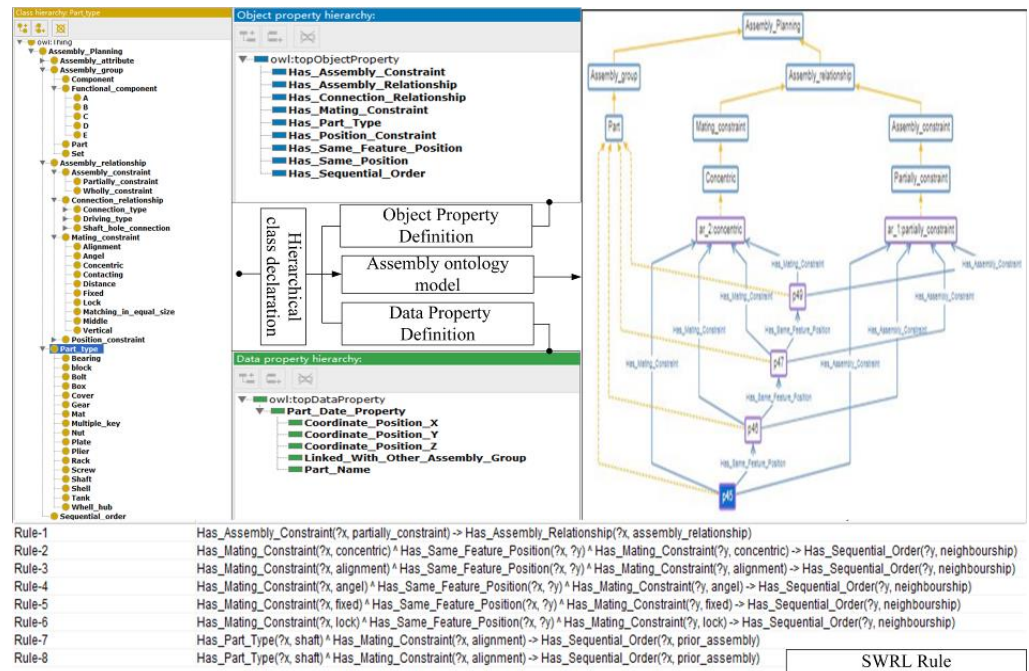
Class hierarchy: Part_type

owl:Thing
Assembly_Planning
Assembly_attribute
Assembly_group
Component
Functional_component
A
B
C
D
E
Part
Set
Assembly_relationship
Assembly_constraint
Partially_constraint
Wholly_constraint
Connection_relationship
Connection_type
Driving_type
Shaft_hole_connection
Mating_constraint
Alignment
Angel
Concentric
Contacting
Distance
Fixed
Lock
Matching_in_equal_size
Middle
Vertical
Position_constraint
Part_type
Bearing
block
Bolt
Box
Cover
Gear
Mat
Multiple_key
Nut
Plate
Plier
Rack
Screw
Shaft
Shell
Tank
Whell_hub
Sequential_order

Object property hierarchy:

owl:topObjectProperty
Has_Assembly_Constraint
Has_Assembly_Relationship
Has_Connection_Relationship
Has_Mating_Constraint
Has_Part_Type
Has_Position_Constraint
Has_Same_Feature_Position
Has_Same_Position
Has_Sequential_Order

Hierarchical class declaration

Object Property Definition

Assembly ontology model

Data Property Definition

Data property hierarchy:

owl:topDataProperty
Part_Date_Property
Coordinate_Position_X
Coordinate_Position_Y
Coordinate_Position_Z
Linked_With_Other_Assembly_Group
Part_Name

Assembly_Planning
Assembly_group
Assembly_relationship
Part
Mating_constraint
Assembly_constraint
Concentric
Partially_constraint
ar_2:concentric
ar_1:partially_constraint
Has_Mating_Constraint
Has_Assembly_Constraint
p49
Has_Mating_Constraint
Has_Assembly_Constraint
Has_Mating_Constraint
Has_Same_Feature_Position
Has_Assembly_Constraint
p47
Has_Mating_Constraint
Has_Assembly_Constraint
Has_Same_Feature_Position
p46
Has_Same_Feature_Position
p45

| | |
|---|---|
| Rule-1 | Has_Assembly_Constraint(?x, partially_constraint) -> Has_Assembly_Relationship(?x, assembly_relationship) |
| Rule-2 | Has_Mating_Constraint(?x, concentric) ^ Has_Same_Feature_Position(?x, ?y) ^ Has_Mating_Constraint(?y, concentric) -> Has_Sequential_Order(?y, neighbourship) |
| Rule-3 | Has_Mating_Constraint(?x, alignment) ^ Has_Same_Feature_Position(?x, ?y) ^ Has_Mating_Constraint(?y, alignment) -> Has_Sequential_Order(?y, neighbourship) |
| Rule-4 | Has_Mating_Constraint(?x, angel) ^ Has_Same_Feature_Position(?x, ?y) ^ Has_Mating_Constraint(?y, angel) -> Has_Sequential_Order(?y, neighbourship) |
| Rule-5 | Has_Mating_Constraint(?x, fixed) ^ Has_Same_Feature_Position(?x, ?y) ^ Has_Mating_Constraint(?y, fixed) -> Has_Sequential_Order(?y, neighbourship) |
| Rule-6 | Has_Mating_Constraint(?x, lock) ^ Has_Same_Feature_Position(?x, ?y) ^ Has_Mating_Constraint(?y, lock) -> Has_Sequential_Order(?y, neighbourship) |
| Rule-7 | Has_Part_Type(?x, shaft) ^ Has_Mating_Constraint(?x, alignment) -> Has_Sequential_Order(?x, prior_assembly) |
| Rule-8 | Has_Part_Type(?x, shaft) ^ Has_Mating_Constraint(?x, alignment) -> Has_Sequential_Order(?x, prior_assembly) |

SWRL Rule